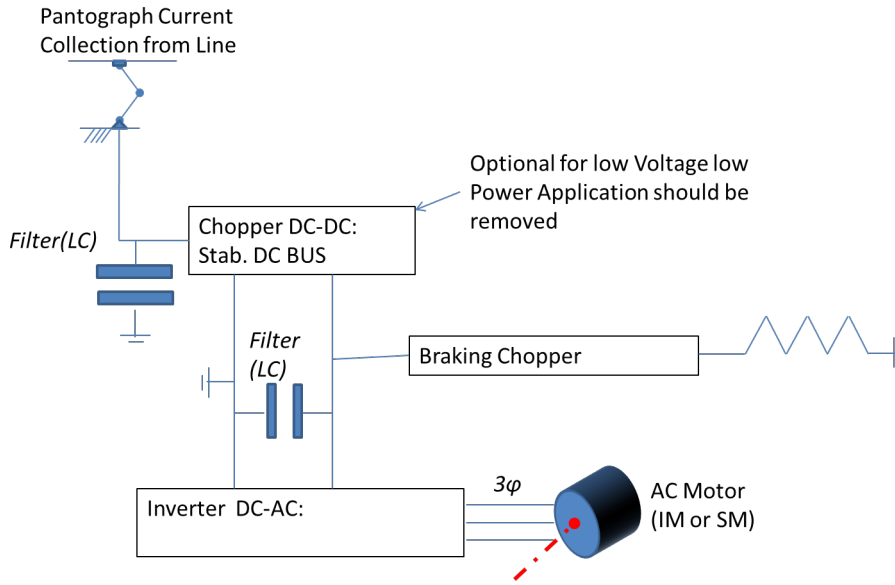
Pantograph Current Collection from Line

Optional for low Voltage low Power Application should be removed

Filter(LC)

Chopper DC-DC: Stab. DC BUS

Filter (LC)

Braking Chopper

Inverter DC-AC:

$3\varphi$

AC Motor (IM or SM)